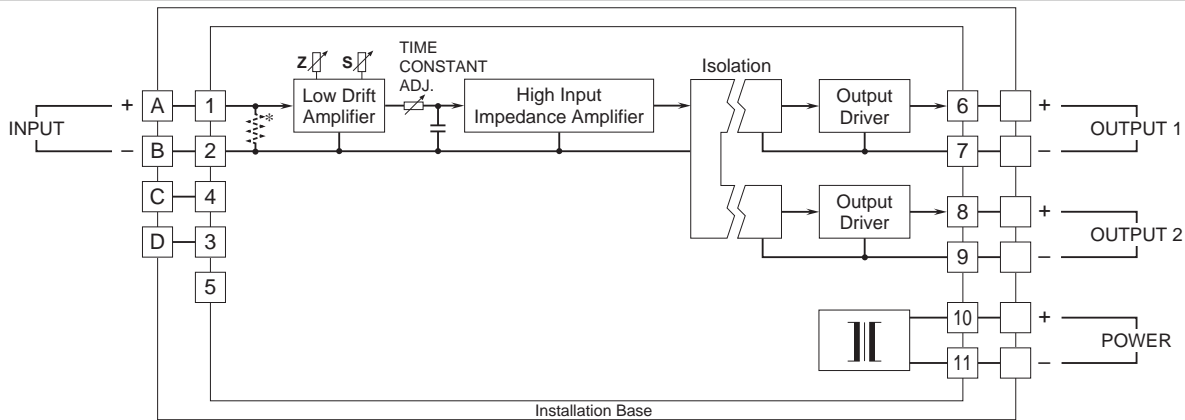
INPUT
+
–
A
B
C
D
1
2
4
3
5
*
Z
S
Low Drift Amplifier
TIME CONSTANT ADJ.
High Input Impedance Amplifier
Isolation
Output Driver
Output Driver
6
7
8
9
10
11
+
–
+
–
+
–
OUTPUT 1
OUTPUT 2
POWER
Installation Base